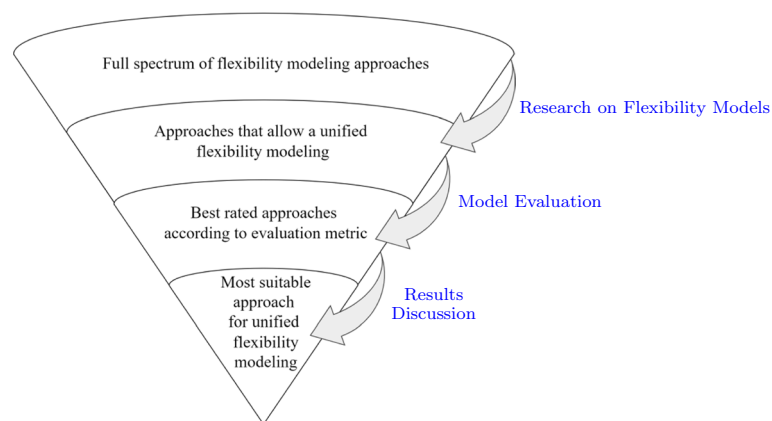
Full spectrum of flexibility modeling approaches

Research on Flexibility Models

Approaches that allow a unified flexibility modeling

Model Evaluation

Best rated approaches according to evaluation metric

Results Discussion

Most suitable approach for unified flexibility modeling